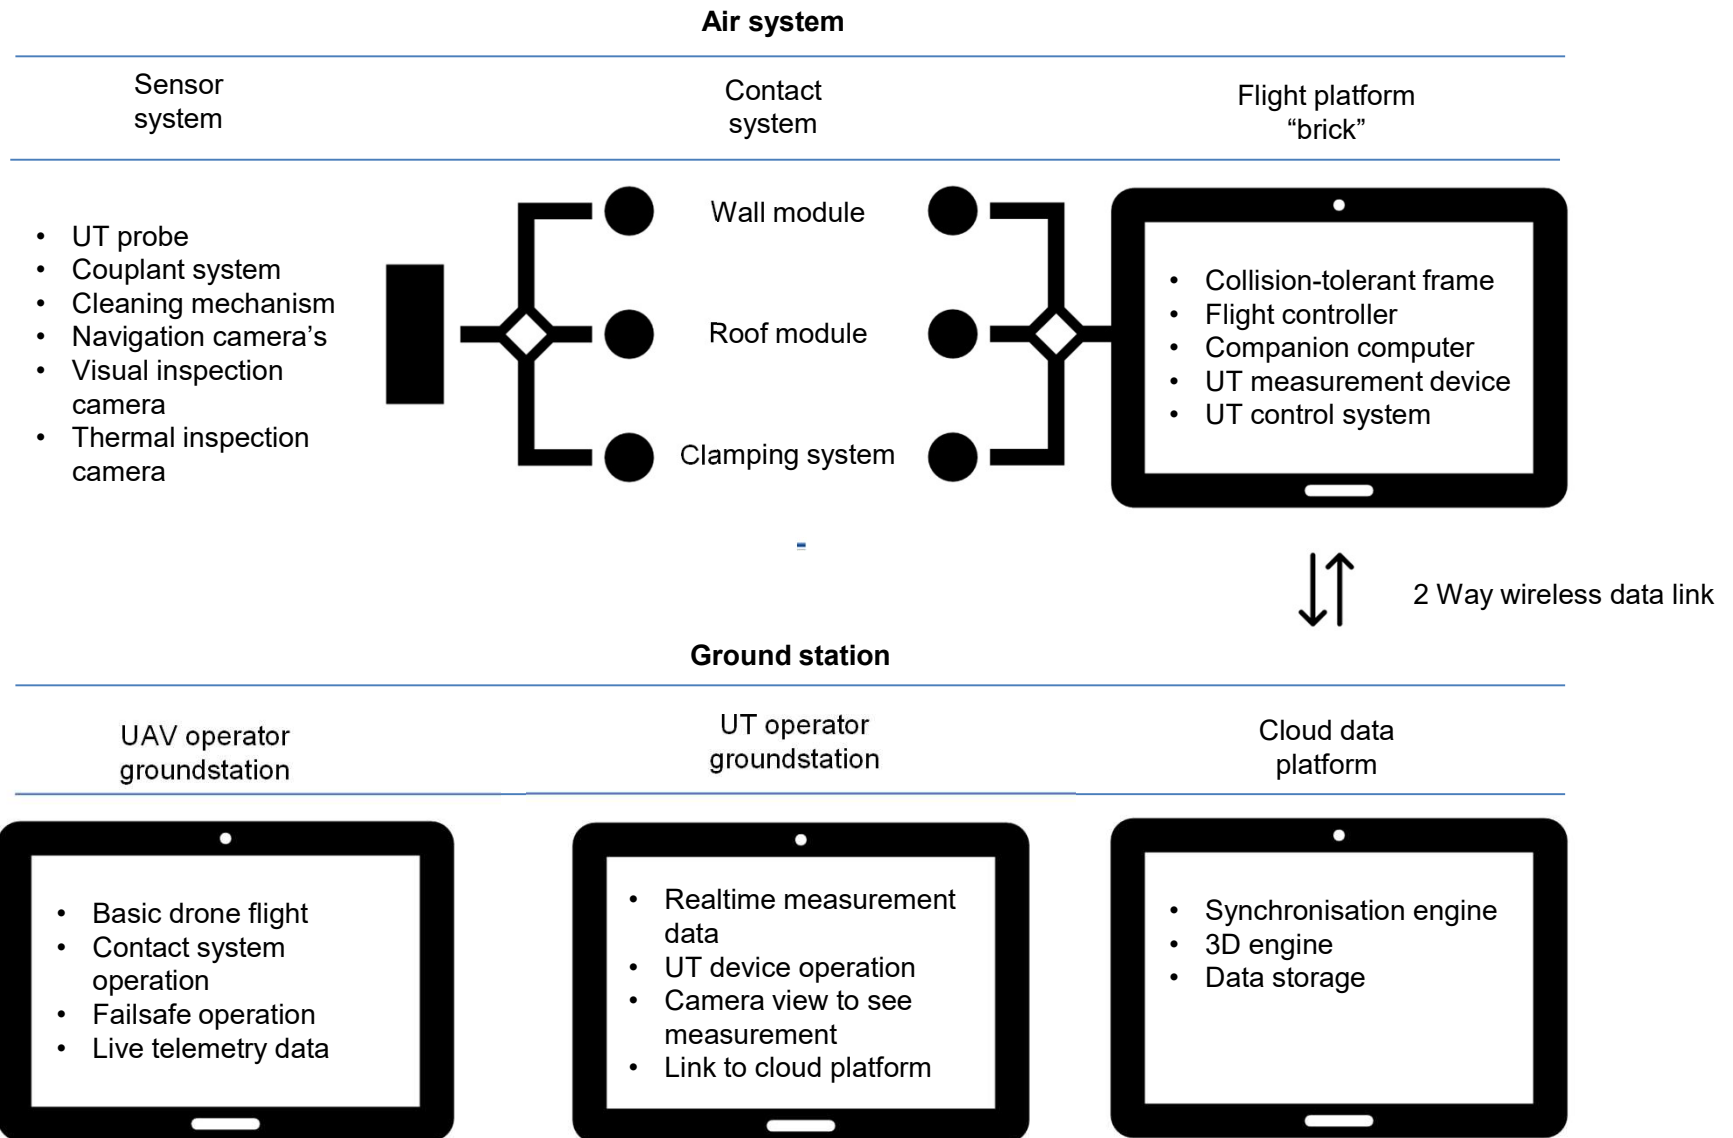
Air system

Sensor system

Contact system

Flight platform “brick”

- UT probe
- Couplant system
- Cleaning mechanism
- Navigation camera’s
- Visual inspection camera
- Thermal inspection camera

Wall module

Roof module

Clamping system

- Collision-tolerant frame
- Flight controller
- Companion computer
- UT measurement device
- UT control system

2 Way wireless data link

Ground station

UAV operator groundstation

UT operator groundstation

Cloud data platform

- Basic drone flight
- Contact system operation
- Failsafe operation
- Live telemetry data

- Realtime measurement data
- UT device operation
- Camera view to see measurement
- Link to cloud platform

- Synchronisation engine
- 3D engine
- Data storage